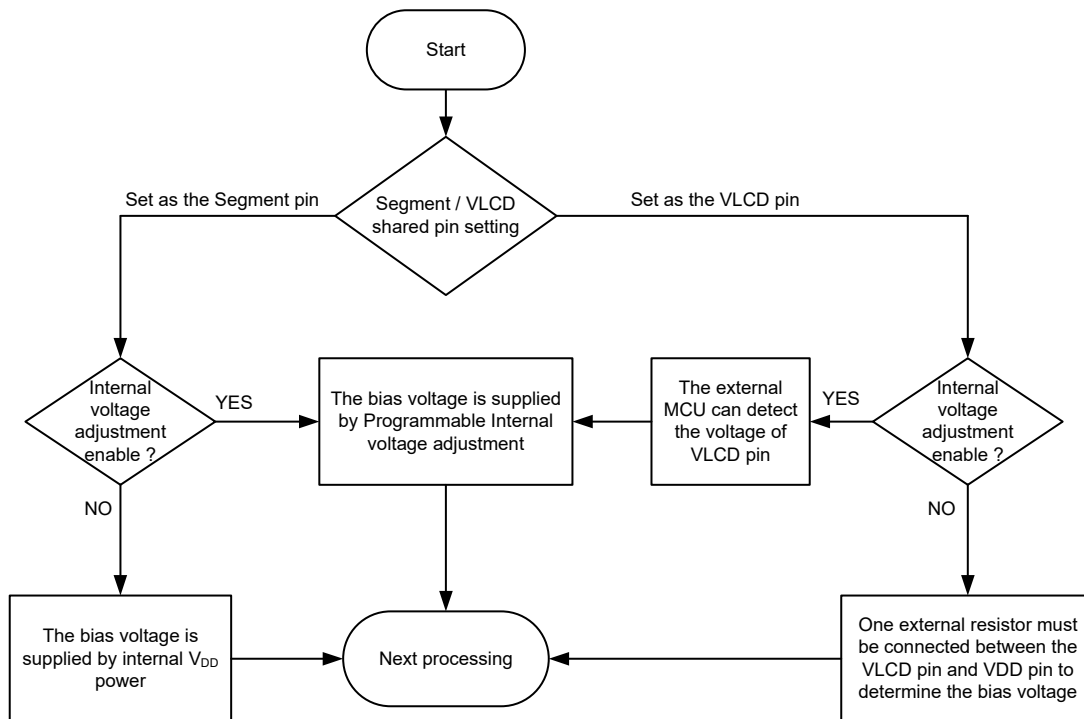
Start

Set as the Segment pin

Segment / VLCD shared pin setting

Set as the VLCD pin

Internal voltage adjustment enable ?

YES

The bias voltage is supplied by Programmable Internal voltage adjustment

The external MCU can detect the voltage of VLCD pin

YES

Internal voltage adjustment enable ?

NO

NO

The bias voltage is supplied by internal $V_{DD}$ power

Next processing

One external resistor must be connected between the VLCD pin and VDD pin to determine the bias voltage